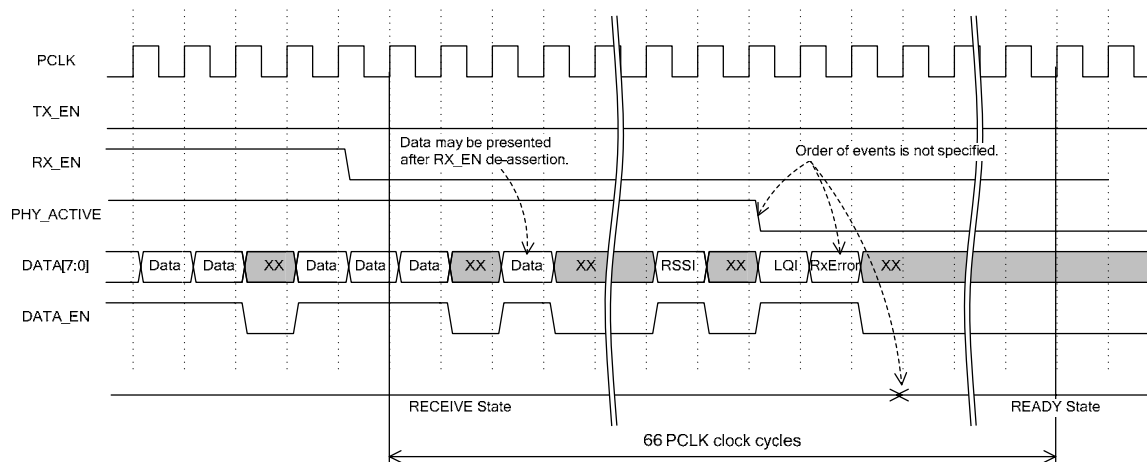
PCLK

TX_EN

RX_EN

PHY_ACTIVE

DATA[7:0]

DATA_EN

Data may be presented after RX_EN de-assertion.

Order of events is not specified.

Data Data XX Data Data Data XX Data XX RSSI XX LQI RxError XX

RECEIVE State

READY State

66 PCLK clock cycles